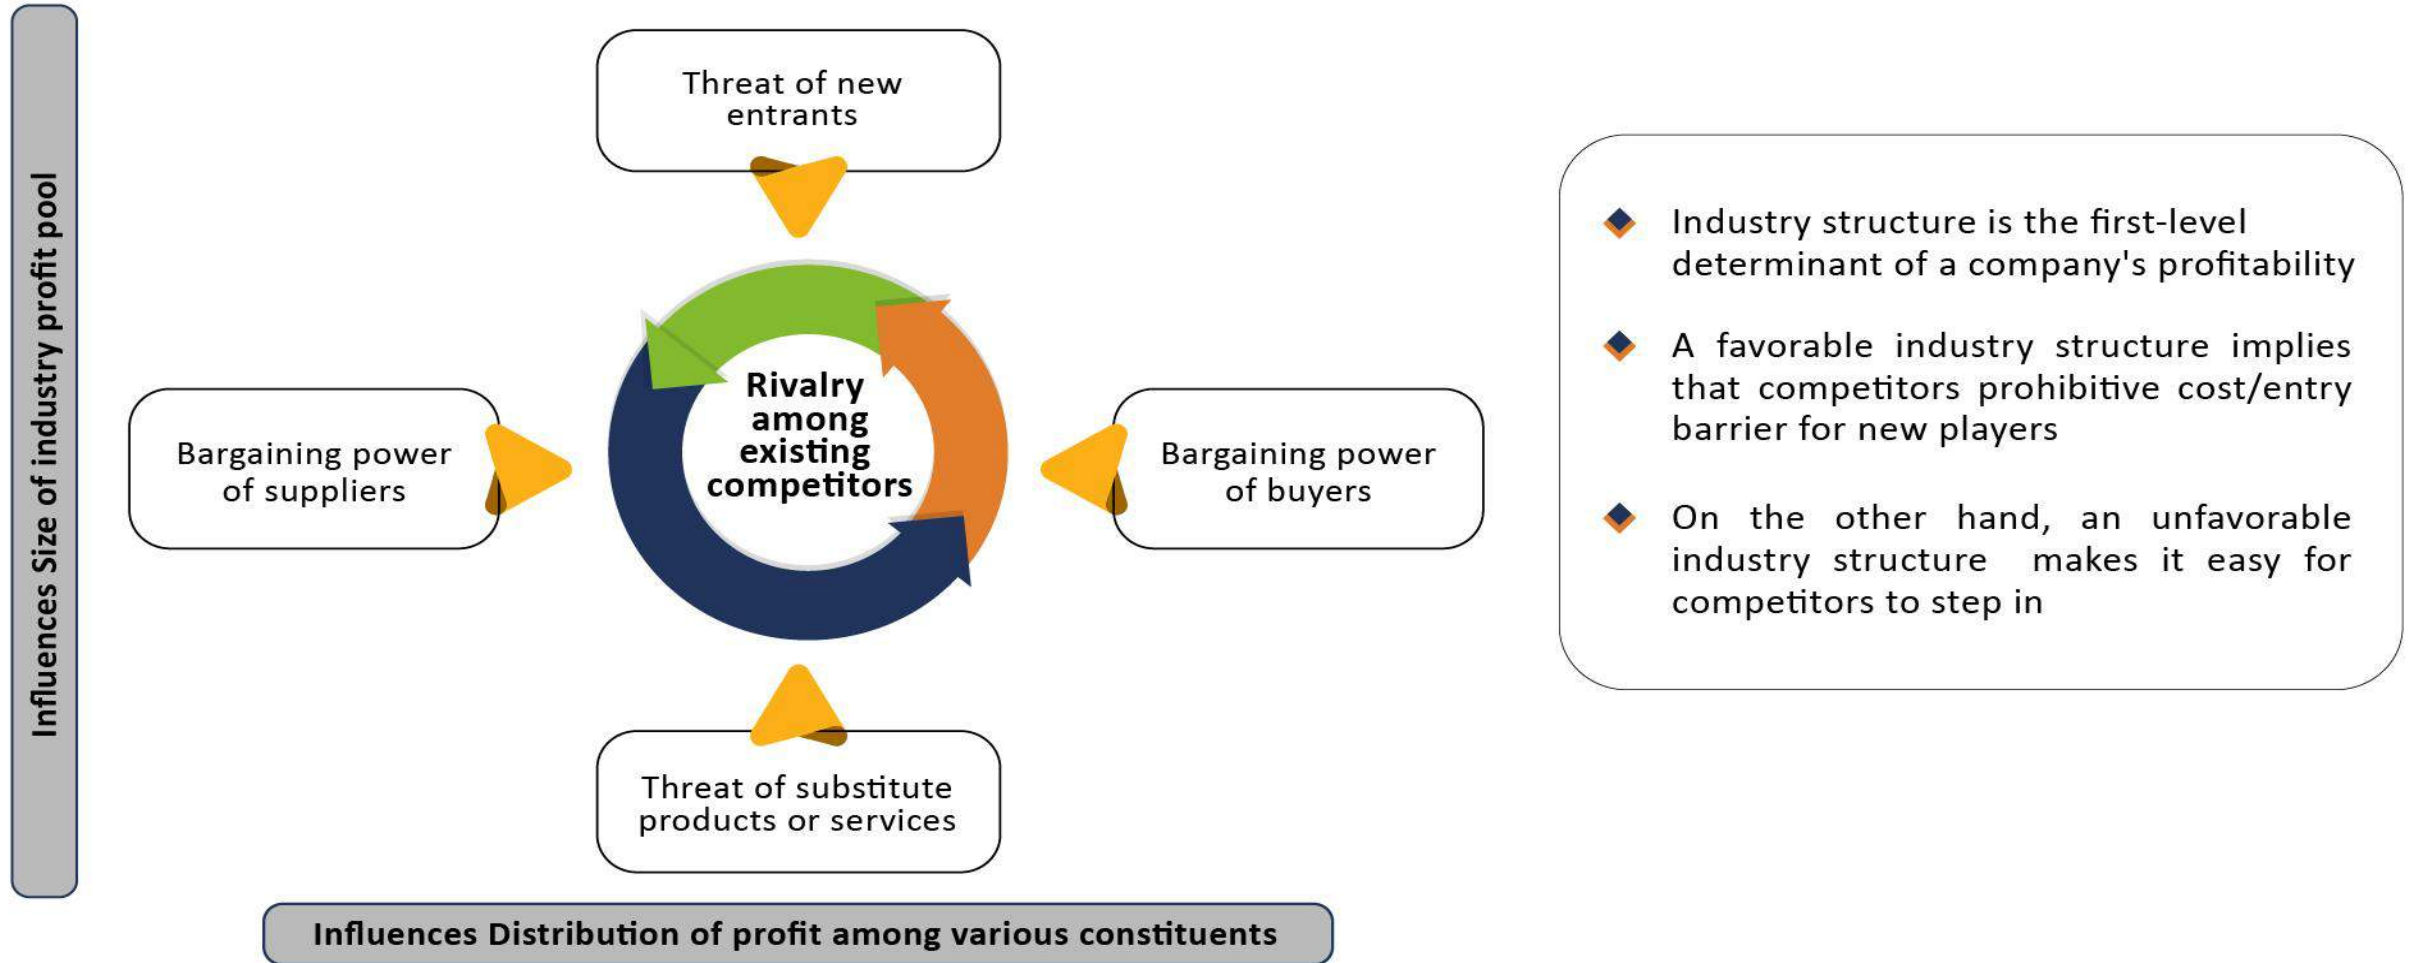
Influences Size of industry profit pool

Threat of new entrants

Bargaining power of suppliers

Rivalry among existing competitors

Bargaining power of buyers

Threat of substitute products or services

Influences Distribution of profit among various constituents

Industry structure is the first-level determinant of a company's profitability

A favorable industry structure implies that competitors prohibitive cost/entry barrier for new players

On the other hand, an unfavorable industry structure makes it easy for competitors to step in